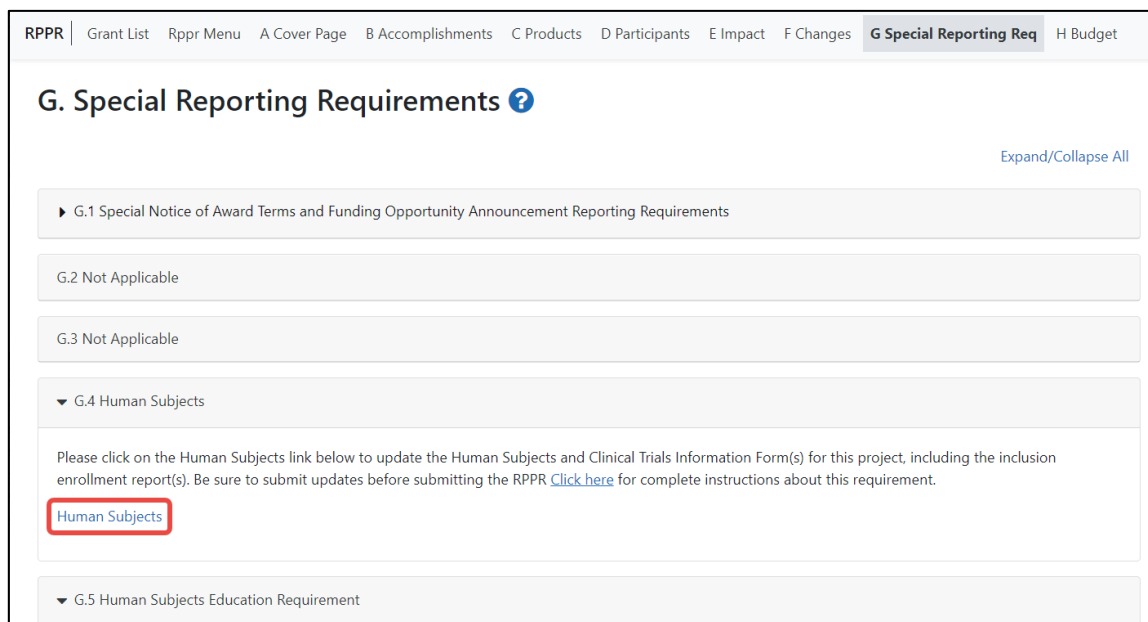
RPPR | Grant List | Rppr Menu | A Cover Page | B Accomplishments | C Products | D Participants | E Impact | F Changes | G Special Reporting Req | H Budget

G. Special Reporting Requirements

Expand/Collapse All

G.1 Special Notice of Award Terms and Funding Opportunity Announcement Reporting Requirements

G.2 Not Applicable

G.3 Not Applicable

G.4 Human Subjects

Please click on the Human Subjects link below to update the Human Subjects and Clinical Trials Information Form(s) for this project, including the inclusion enrollment report(s). Be sure to submit updates before submitting the RPPR Click here for complete instructions about this requirement.

Human Subjects

G.5 Human Subjects Education Requirement